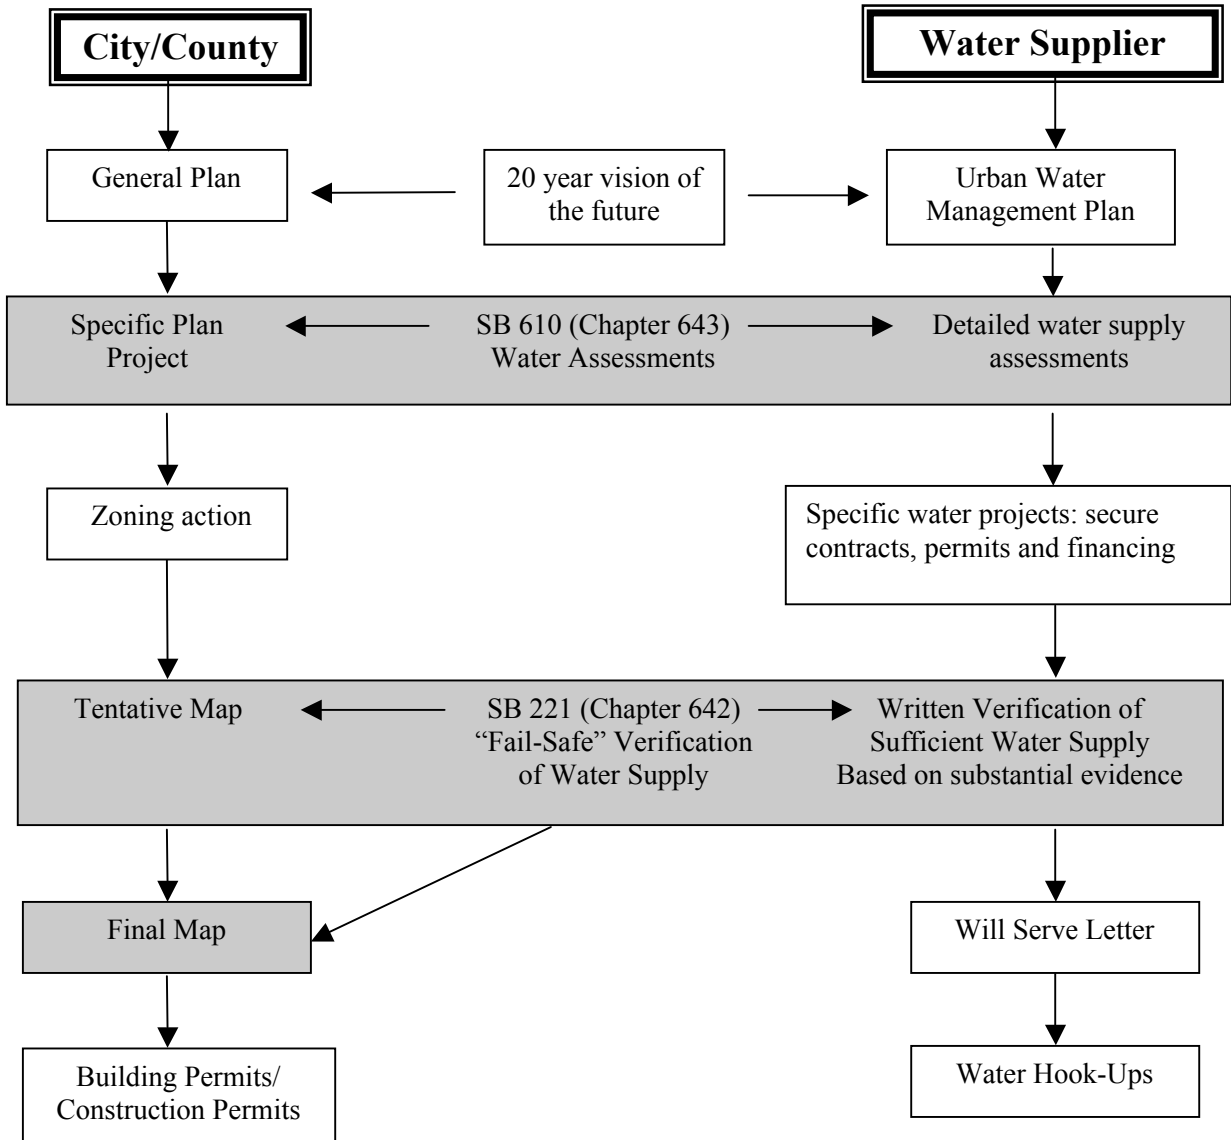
City/County

Water Supplier

General Plan

20 year vision of the future

Urban Water Management Plan

Specific Plan Project

SB 610 (Chapter 643) Water Assessments

Detailed water supply assessments

Zoning action

Specific water projects: secure contracts, permits and financing

Tentative Map

SB 221 (Chapter 642) "Fail-Safe" Verification of Water Supply

Written Verification of Sufficient Water Supply Based on substantial evidence

Final Map

Will Serve Letter

Building Permits/ Construction Permits

Water Hook-Ups